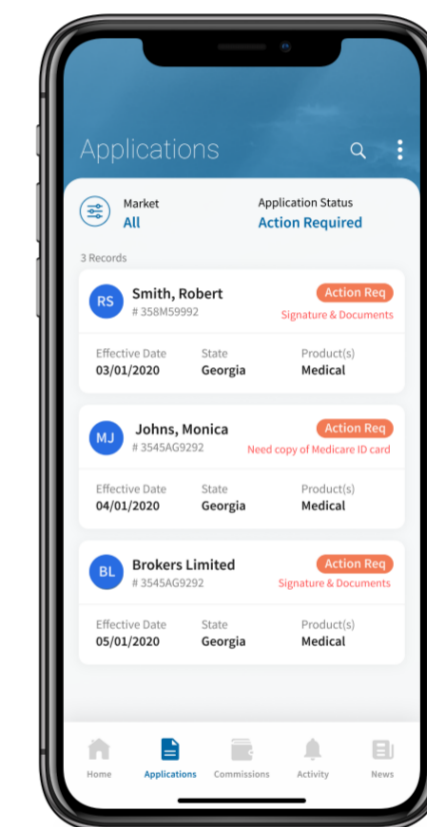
Applications

Market
All

Application Status
Action Required

3 Records

RS
Smith, Robert
# 358M59992
Action Req
Signature & Documents

Effective Date
03/01/2020
State
Georgia
Product(s)
Medical

MJ
Johns, Monica
# 3545AG9292
Action Req
Need copy of Medicare ID card

Effective Date
04/01/2020
State
Georgia
Product(s)
Medical

BL
Brokers Limited
# 3545AG9292
Action Req
Signature & Documents

Effective Date
05/01/2020
State
Georgia
Product(s)
Medical

Home
Applications
Commissions
Activity
News